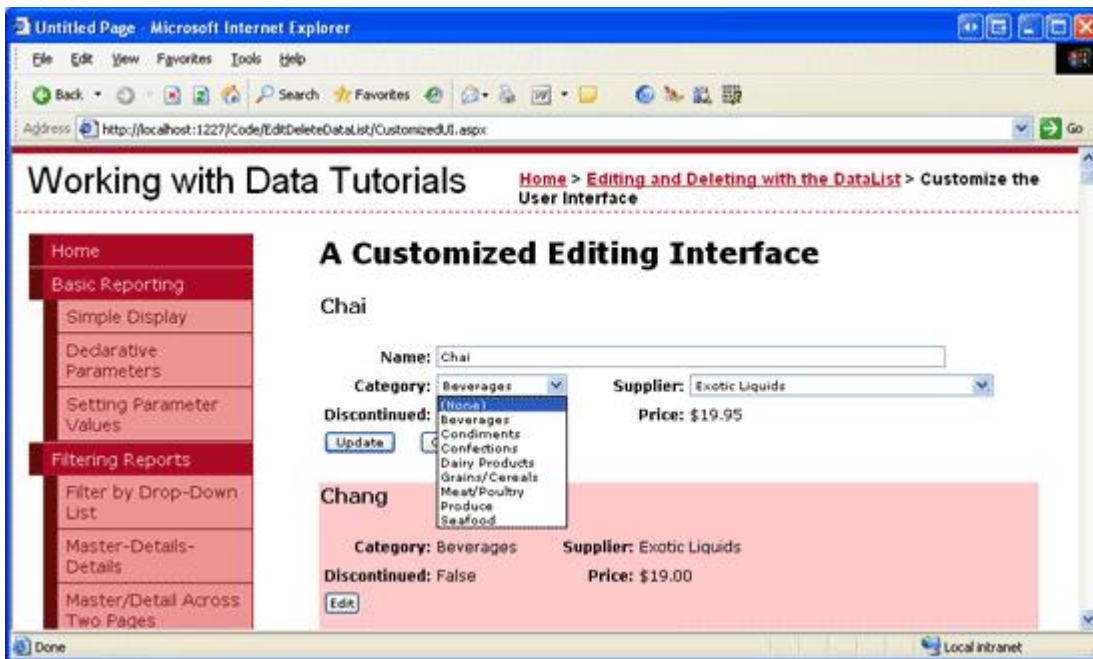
Untitled Page - Microsoft Internet Explorer

File Edit View Favorites Tools Help

Back Search Favorites

Address http://localhost:1227/Code/EditDeleteDataList/CustomizedUI.aspx Go

Working with Data Tutorials

Home > Editing and Deleting with the DataList > Customize the User Interface

Home
Basic Reporting
Simple Display
Declarative Parameters
Setting Parameter Values
Filtering Reports
Filter by Drop-Down List
Master-Details-Details
Master/Detail Across Two Pages

A Customized Editing Interface

Chai

Name: Chai
Category: Beverages
Supplier: Exotic Liquids
Discontinued:
Price: $19.95
Update

(None)
Beverages
Condiments
Confections
Dairy Products
Grains/Cereals
Meat/Poultry
Produce
Seafood

Chang

Category: Beverages Supplier: Exotic Liquids
Discontinued: False Price: $19.00
Edit

Done Local intranet